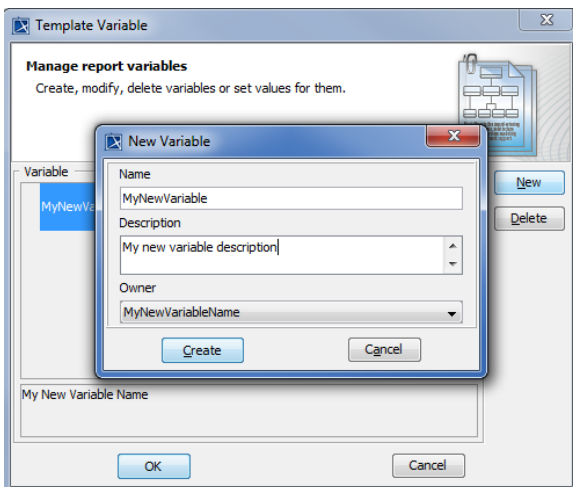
Template Variable

Manage report variables
Create, modify, delete variables or set values for them.

Variable

MyNewVa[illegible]

New
Delete

New Variable

Name
MyNewVariable
Description
My new variable description
Owner
MyNewVariableName

Create
Cancel

My New Variable Name

OK
Cancel